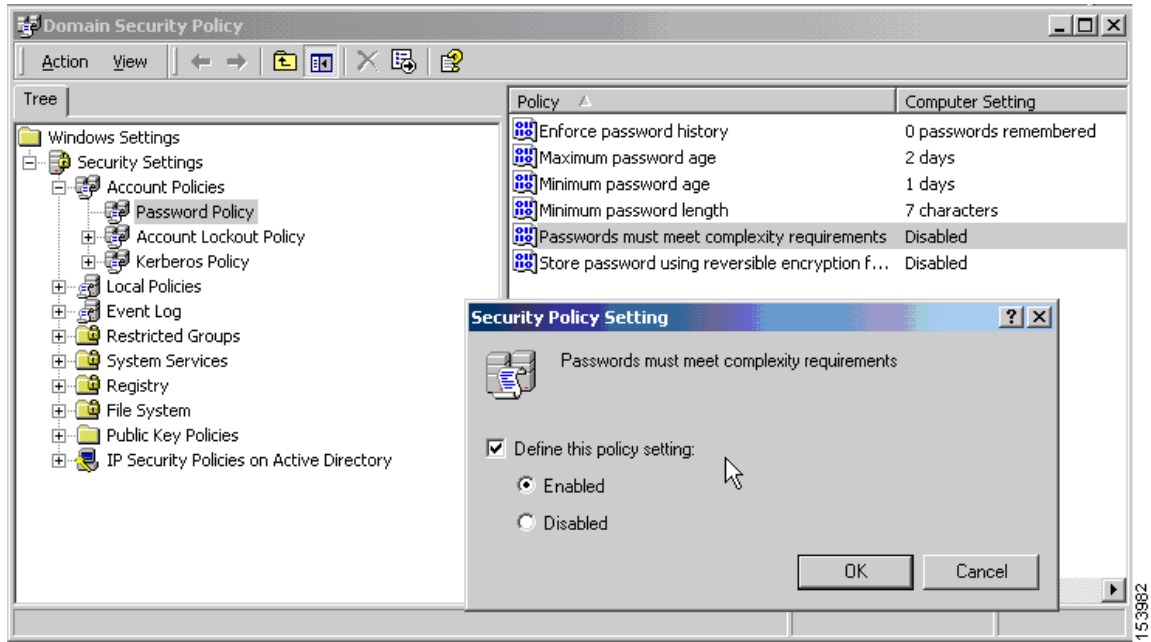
Domain Security Policy

Action View

Tree

Windows Settings
Security Settings
Account Policies
Password Policy
Account Lockout Policy
Kerberos Policy
Local Policies
Event Log
Restricted Groups
System Services
Registry
File System
Public Key Policies
IP Security Policies on Active Directory

| Policy | Computer Setting |
|---|---|
| Enforce password history | 0 passwords remembered |
| Maximum password age | 2 days |
| Minimum password age | 1 days |
| Minimum password length | 7 characters |
| Passwords must meet complexity requirements | Disabled |
| Store password using reversible encryption f... | Disabled |

Security Policy Setting

Passwords must meet complexity requirements

Define this policy setting:

Enabled

Disabled

OK Cancel

153982